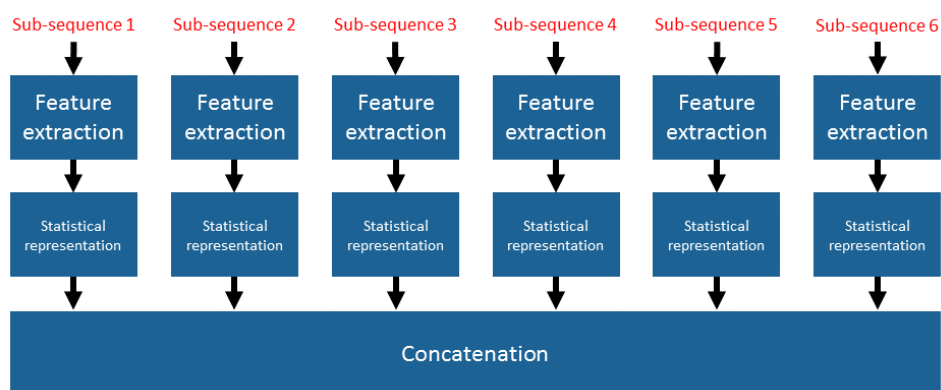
Sub-sequence 1

Feature extraction

Statistical representation

Sub-sequence 2

Feature extraction

Statistical representation

Sub-sequence 3

Feature extraction

Statistical representation

Sub-sequence 4

Feature extraction

Statistical representation

Sub-sequence 5

Feature extraction

Statistical representation

Sub-sequence 6

Feature extraction

Statistical representation

Concatenation